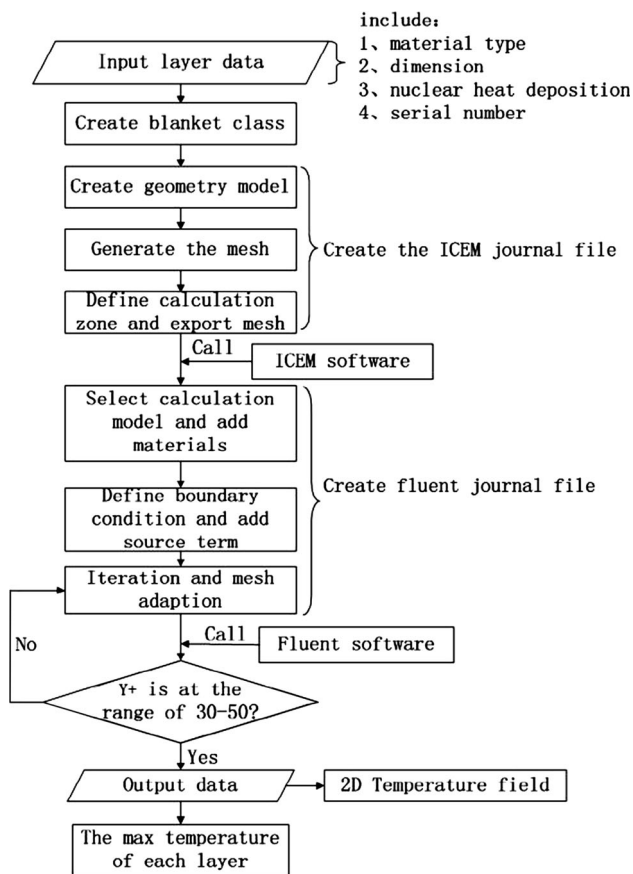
include:
1、material type
2、dimension
3、nuclear heat deposition
4、serial number

Input layer data

Create blanket class

Create geometry model

Generate the mesh

Define calculation zone and export mesh

Create the ICEM journal file

Call

ICEM software

Select calculation model and add materials

Define boundary condition and add source term

Iteration and mesh adaption

Create fluent journal file

No

Call

Fluent software

Y+ is at the range of 30-50?

Yes

Output data

2D Temperature field

The max temperature of each layer